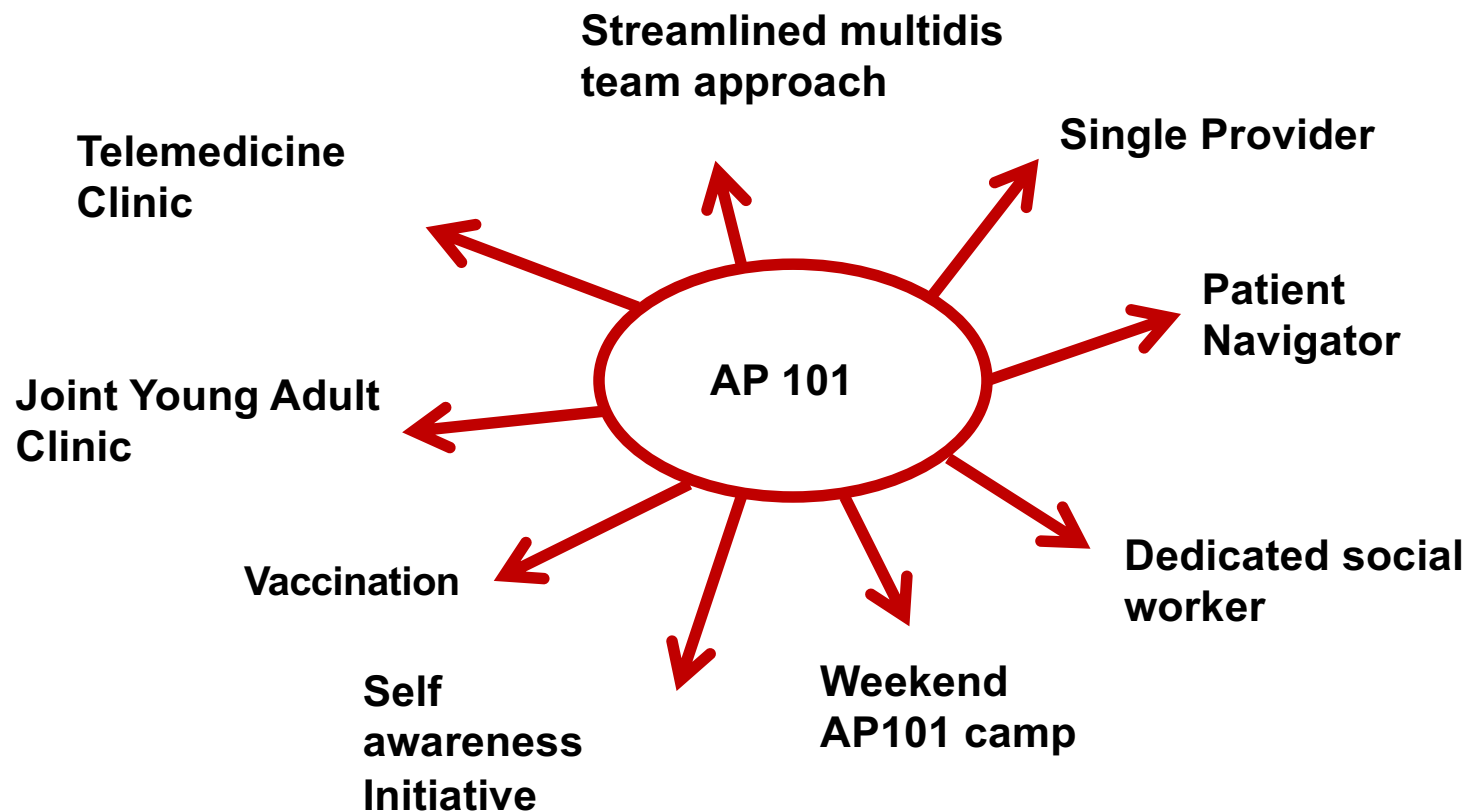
AP 101

Streamlined multidis team approach

Single Provider

Patient Navigator

Dedicated social worker

Weekend AP101 camp

Self awareness Initiative

Vaccination

Joint Young Adult Clinic

Telemedicine Clinic